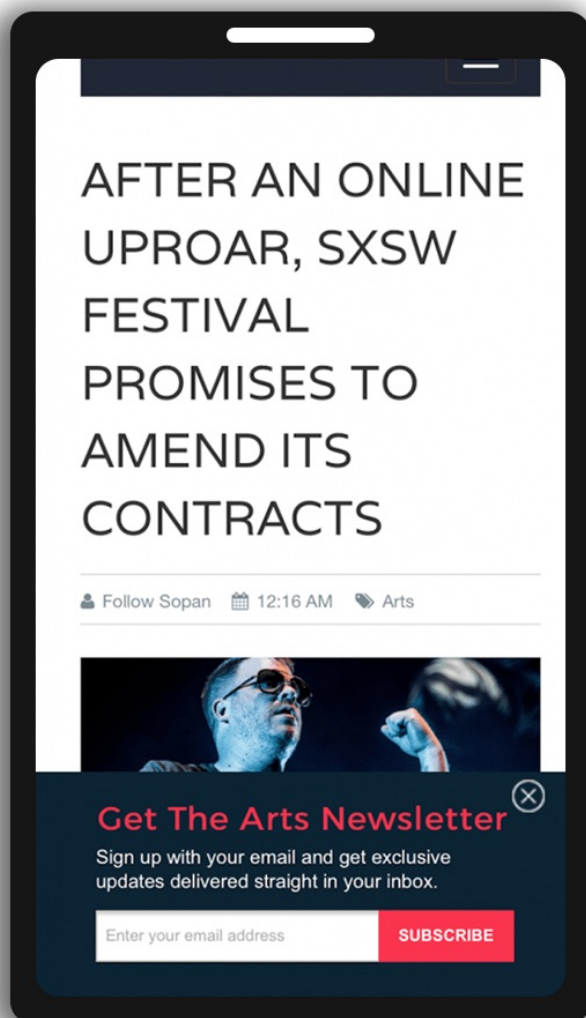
AFTER AN ONLINE UPROAR, SXSW FESTIVAL PROMISES TO AMEND ITS CONTRACTS

Follow Sopan 12:16 AM Arts

Get The Arts Newsletter

Sign up with your email and get exclusive updates delivered straight in your inbox.

Enter your email address

SUBSCRIBE